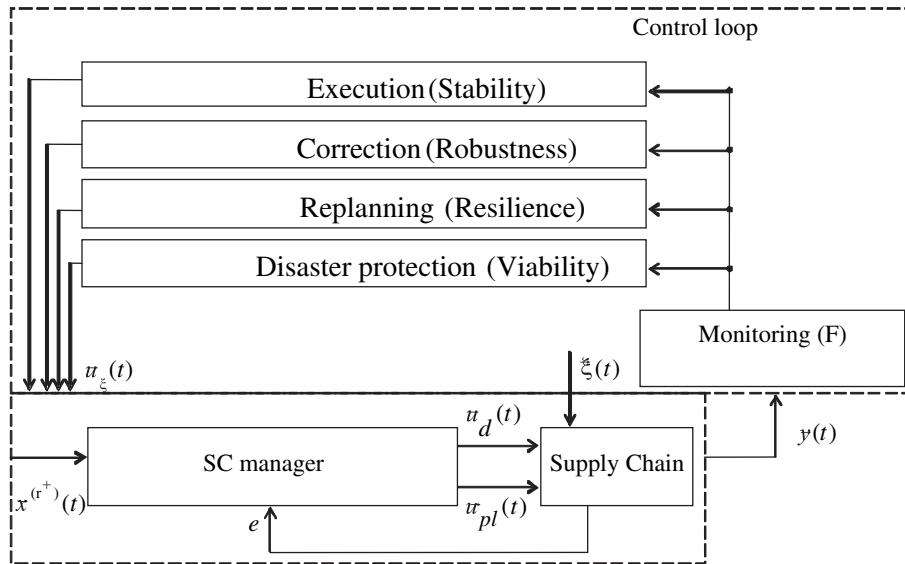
Control loop

Execution (Stability)

Correction (Robustness)

Replanning (Resilience)

Disaster protection (Viability)

Monitoring (F)

$u_{\xi}(t)$

$\xi(t)$

$u_{d}(t)$

SC manager

Supply Chain

$y(t)$

$x^{(r^{+})}(t)$

$u_{pl}(t)$

$e$